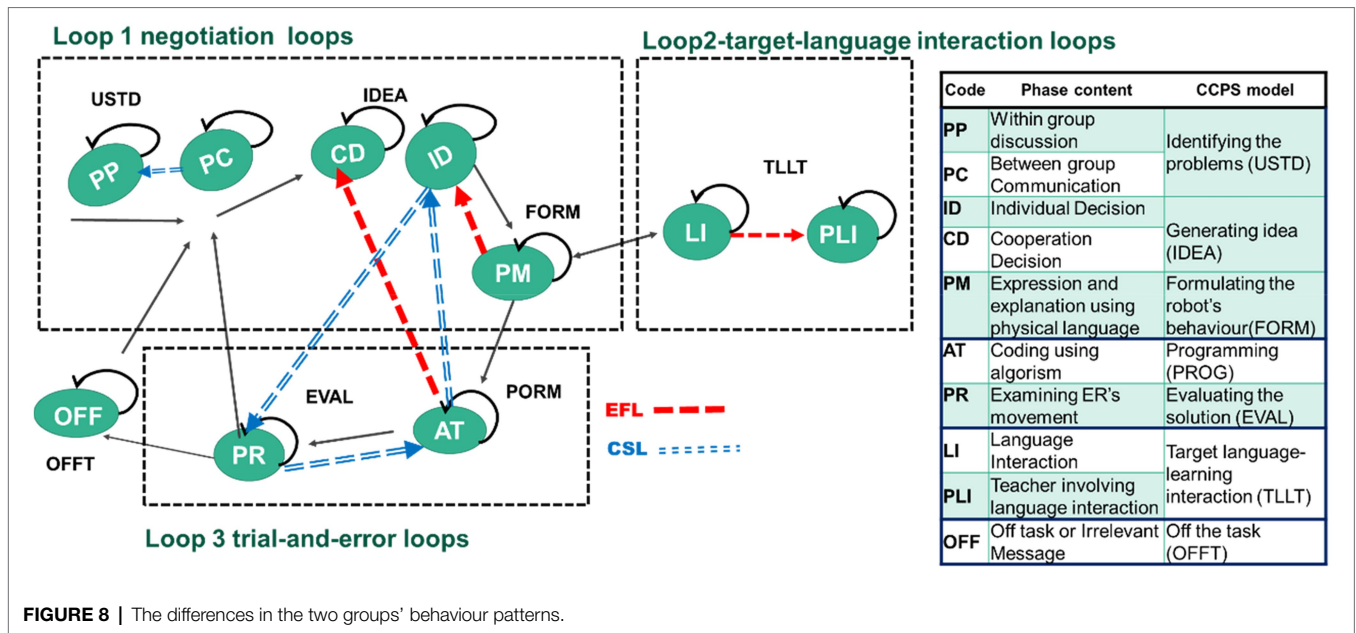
Loop 1 negotiation loops

Loop2-target-language interaction loops

USTD

PP

PC

IDEA

CD

ID

FORM

PM

TLLT

LI

PLI

OFF

OFFT

EVAL

PR

PORM

AT

EFL

CSL

Loop 3 trial-and-error loops

| Code | Phase content | CCPS model |
|---|---|---|
| PP | Within group discussion | Identifying the problems (USTD) |
| PC | Between group Communication | |
| ID | Individual Decision | Generating idea (IDEA) |
| CD | Cooperation Decision | |
| PM | Expression and explanation using physical language | Formulating the robot's behaviour(FORM) |
| AT | Coding using algorism | Programming (PROG) |
| PR | Examining ER's movement | Evaluating the solution (EVAL) |
| LI | Language Interaction | Target language-learning interaction (TLLT) |
| PLI | Teacher involving language interaction | |
| OFF | Off task or Irrelevant Message | Off the task (OFFT) |

FIGURE 8 | The differences in the two groups' behaviour patterns.